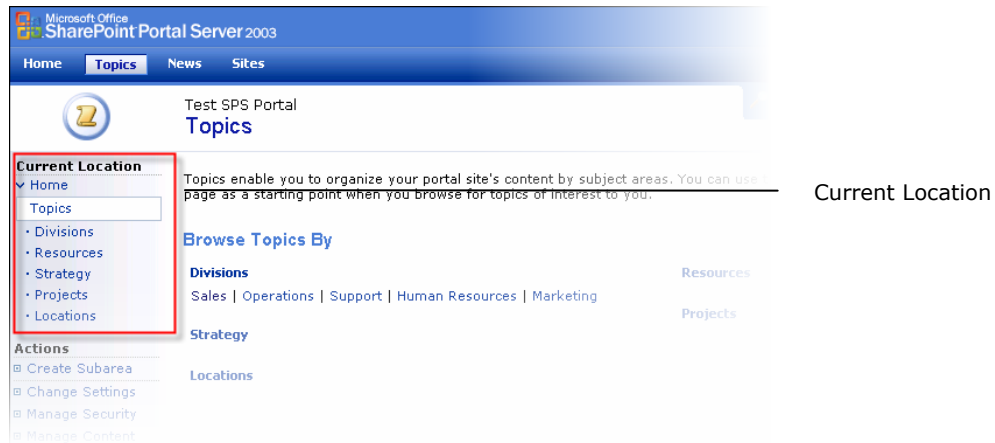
Microsoft Office SharePoint Portal Server 2003

Home Topics News Sites

Test SPS Portal
Topics

Current Location
Home
Topics
Divisions
Resources
Strategy
Projects
Locations

Actions
Create Subarea
Change Settings
Manage Security
Manage Content

Topics enable you to organize your portal site's content by subject areas. You can use t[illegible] page as a starting point when you browse for topics of interest to you.

Current Location

Browse Topics By

Divisions
Sales | Operations | Support | Human Resources | Marketing

Resources

Projects

Strategy

Locations